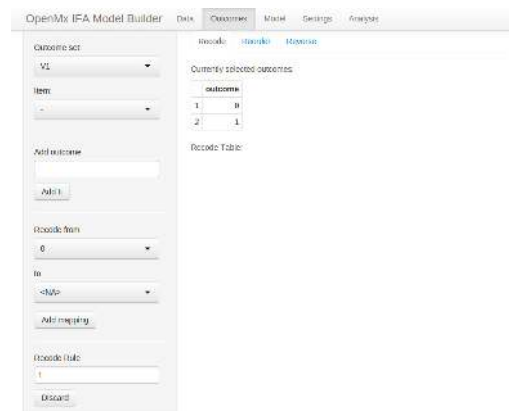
OpenMx IFA Model Builder Data Outcomes Model Settings Analysis

Outcome set
V1

Item
-

Add outcome

Add it

Recode from
0

to
<NA>

Add mapping

Recode Rule
1

Discard

Recode Reorder Reverse

Currently selected outcomes

| | outcome |
|---|---|
| 1 | 0 |
| 2 | 1 |

Recode Table